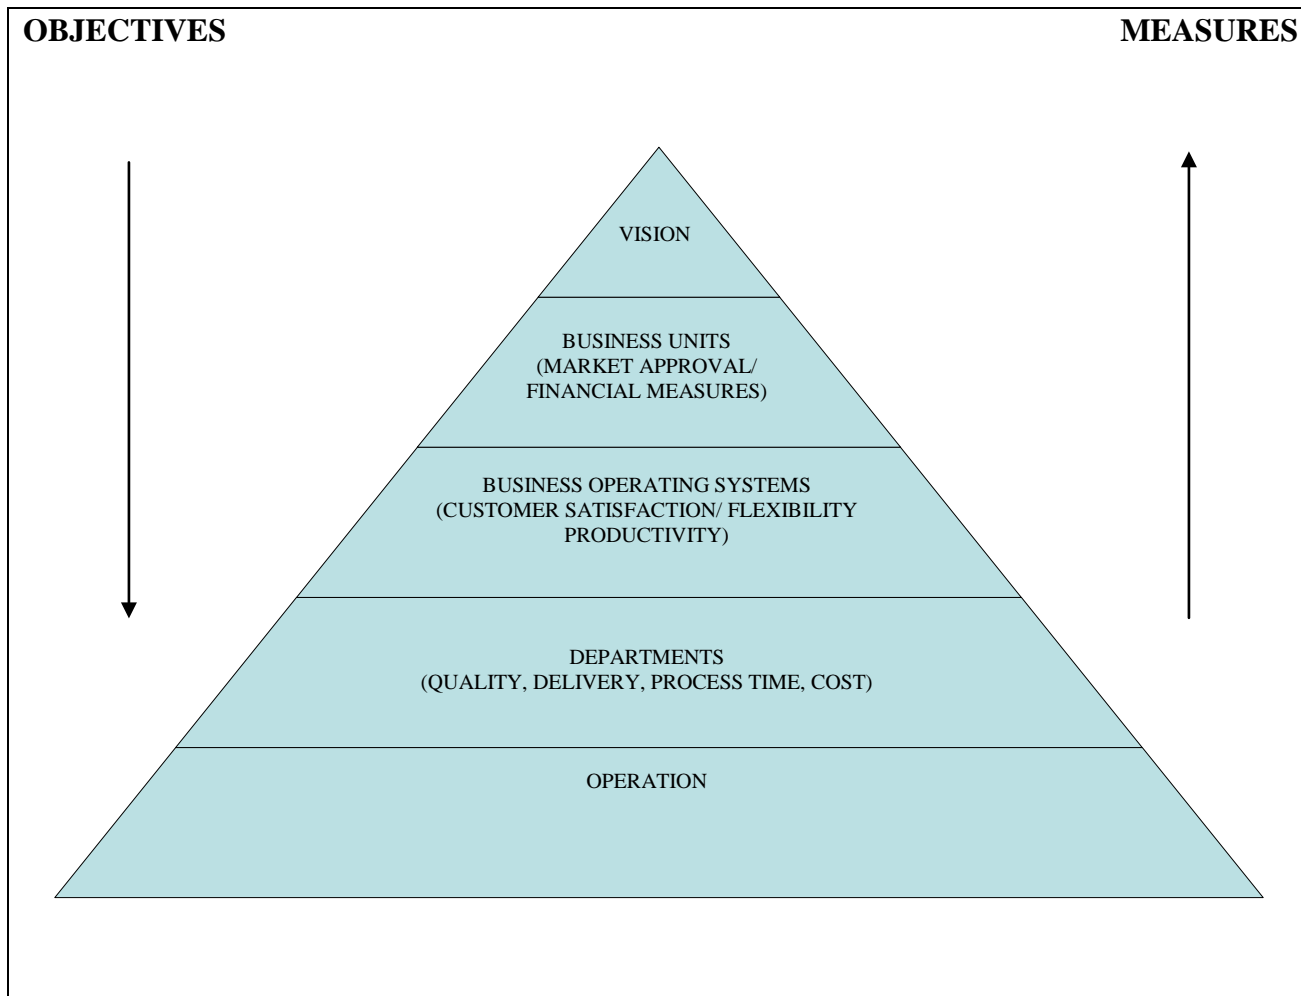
OBJECTIVES

MEASURES

VISION

BUSINESS UNITS
(MARKET APPROVAL/ FINANCIAL MEASURES)

BUSINESS OPERATING SYSTEMS
(CUSTOMER SATISFACTION/ FLEXIBILITY PRODUCTIVITY)

DEPARTMENTS
(QUALITY, DELIVERY, PROCESS TIME, COST)

OPERATION